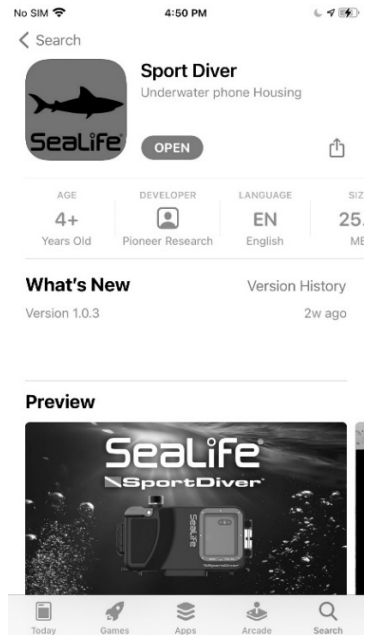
No SIM 4:50 PM

< Search

SeaLife®

Sport Diver
Underwater phone Housing

OPEN

| AGE | DEVELOPER | LANGUAGE | SIZ |
|---|---|---|---|
| 4+ | | EN | 25. |
| Years Old | Pioneer Research | English | MB |

What's New
Version History

Version 1.0.3
2w ago

Preview

SeaLife®
SportDiver®

SeaLife

Today Games Apps Arcade Search